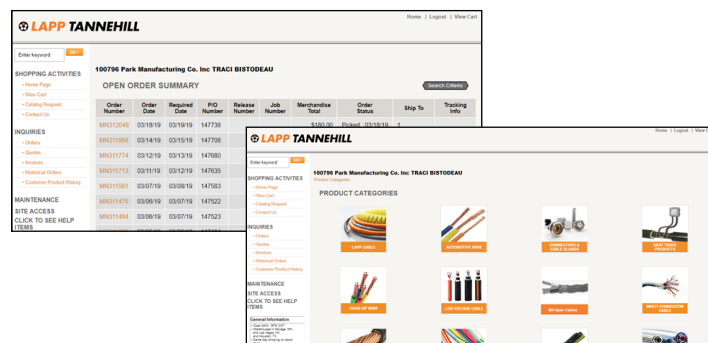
LAPP TANNEHILL

Home | Logout | View Cart

Enter keyword GO

SHOPPING ACTIVITIES
• Home Page
• View Cart
• Catalog Request
• Contact Us

INQUIRIES
• Orders
• Quotes
• Invoices
• Historical Orders
• Customer Product History

MAINTENANCE
SITE ACCESS
CLICK TO SEE HELP ITEMS

100796 Park Manufacturing Co. Inc TRACI BISTODEAU

OPEN ORDER SUMMARY

Search Criteria

| Order Number | Order Date | Required Date | P/O Number | Release Number | Job Number | Merchandise Total | Order Status | Ship To | Tracking Info |
|---|---|---|---|---|---|---|---|---|---|
| MN312048 | 03/18/19 | 03/19/19 | 147738 | | | $180.00 | Picked 03/18/19 | 1 | |
| MN310869 | 03/14/19 | 03/15/19 | 147709 | | | | | | |
| MN311774 | 03/12/19 | 03/13/19 | 147680 | | | | | | |
| MN311713 | 03/11/19 | 03/12/19 | 147635 | | | | | | |
| MN311561 | 03/07/19 | 03/08/19 | 147583 | | | | | | |
| MN311476 | 03/06/19 | 03/07/19 | 147522 | | | | | | |
| MN311484 | 03/06/19 | 03/06/19 | 147523 | | | | | | |

LAPP TANNEHILL

Home | Logout | View C

Enter keyword GO

SHOPPING ACTIVITIES
• Home Page
• View Cart
• Catalog Request
• Contact Us

INQUIRIES
• Orders
• Quotes
• Invoices
• Historical Orders
• Customer Product History

MAINTENANCE
SITE ACCESS
CLICK TO SEE HELP ITEMS

General Information
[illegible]

100796 Park Manufacturing Co. Inc TRACI BISTODEAU
Product Categories

PRODUCT CATEGORIES

LAPP CABLE
AUTOMOTIVE WIRE
CONNECTORS & CABLE GLANDS
HEAT TRACE PRODUCTS
HOOK-UP WIRE
LOW VOLTAGE CABLE
Mil-Spec Cables
MULTI-CONDUCTOR CABLE